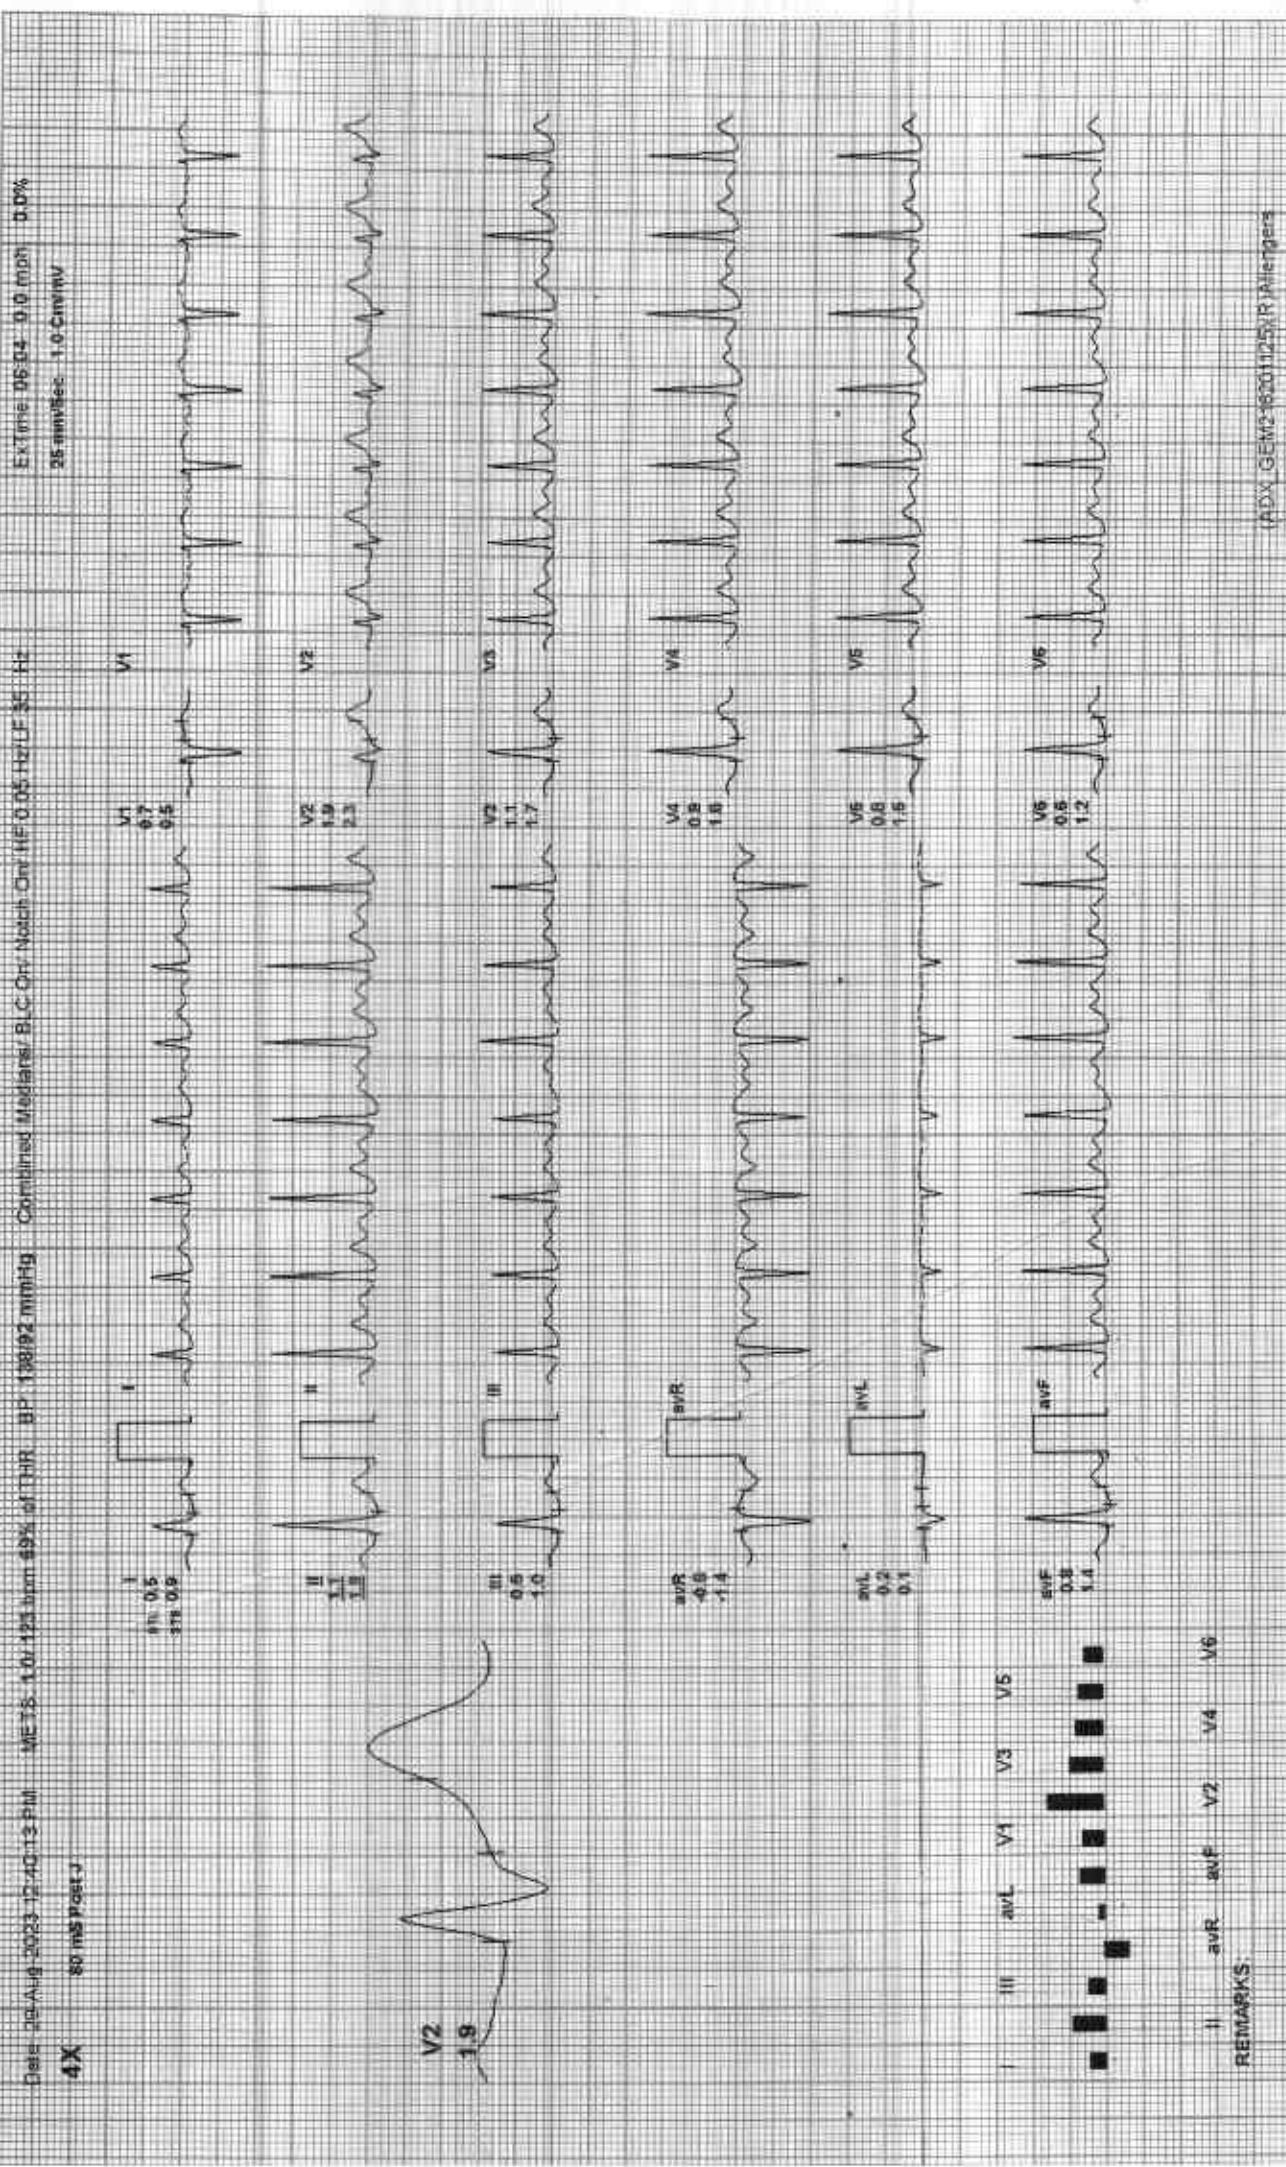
Date: 09-Aug-2023 12:40:13 PM METS: 1.0 123 bpm 69% of THR BP: 138/92 mmHg Combined Medians/ BLC On/ Notch On/ HF 0.05 Hz/LF 35 Hz ExTime 06:04 0.0 mph 0.0%

4X 80 mSPost J 25 mm/Sec 1.0 Cm/mV

V2
1.9

I
0.5
0.9

I

II
1.1
1.8

II

III
0.6
1.0

III

avR
-0.6
-1.4

avR

avL
0.2
0.1

avL

avF
0.8
1.4

avF

V1
0.7
0.5

V1

V2
1.9
2.3

V2

V3
1.1
1.7

V3

V4
0.9
1.6

V4

V5
0.8
1.6

V5

V6
0.6
1.2

V6

I II III avR avL avF V1 V2 V3 V4 V5 V6

REMARKS:

(ADX_GEM21620112S/R) Allengers